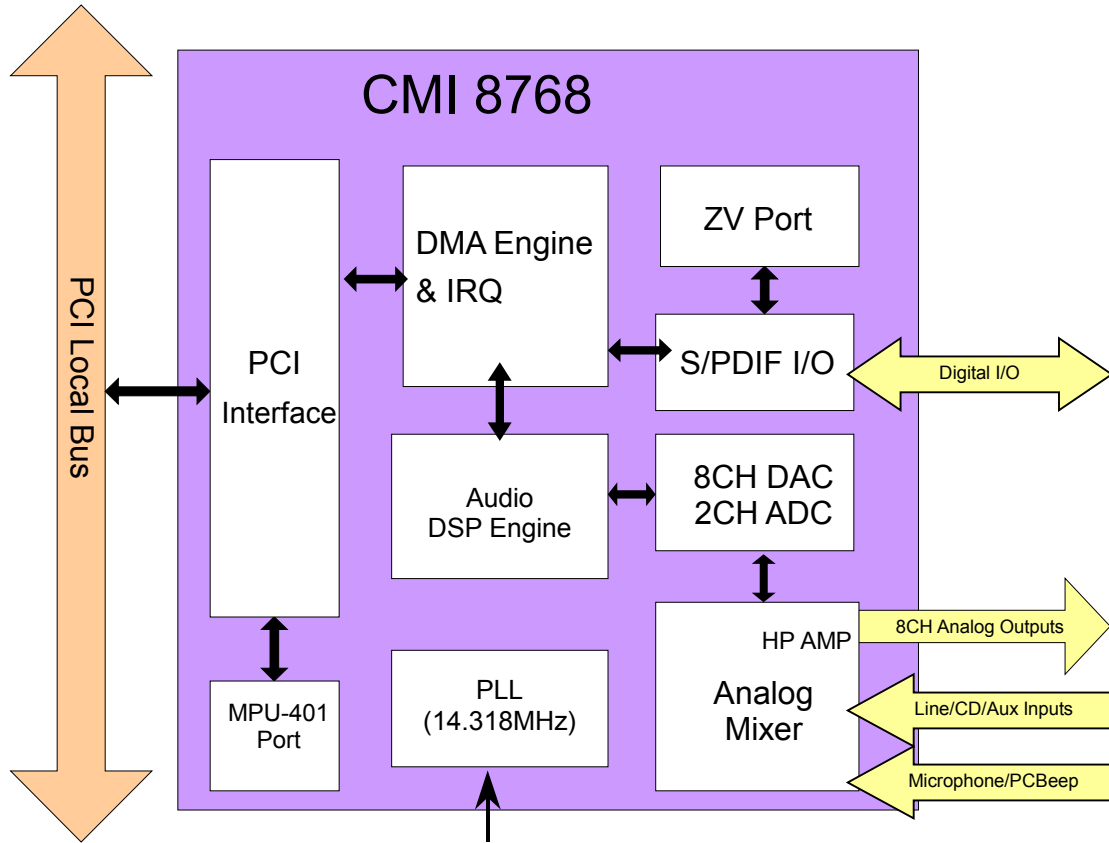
CMI 8768

PCI Local Bus

PCI Interface

DMA Engine & IRQ

ZV Port

S/PDIF I/O

Digital I/O

Audio DSP Engine

8CH DAC 2CH ADC

HP AMP

8CH Analog Outputs

Analog Mixer

Line/CD/Aux Inputs

Microphone/PCBeep

MPU-401 Port

PLL (14.318MHz)